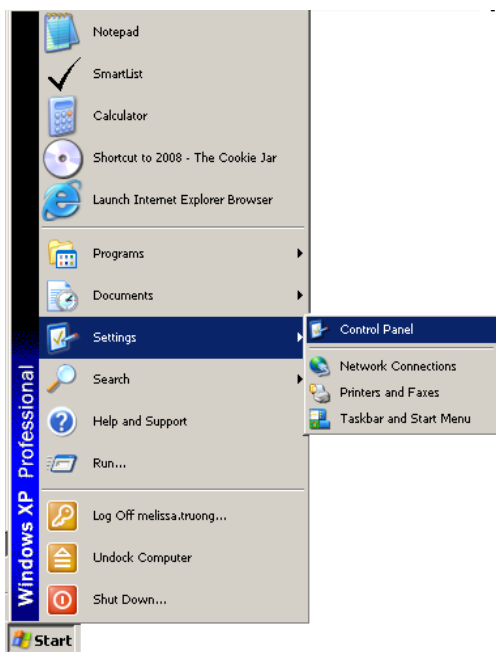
Notepad
SmartList
Calculator
Shortcut to 2008 - The Cookie Jar
Launch Internet Explorer Browser
Programs
Documents
Settings
Search
Help and Support
Run...
Log Off melissa.truong...
Undock Computer
Shut Down...

Control Panel
Network Connections
Printers and Faxes
Taskbar and Start Menu

Windows XP Professional

Start